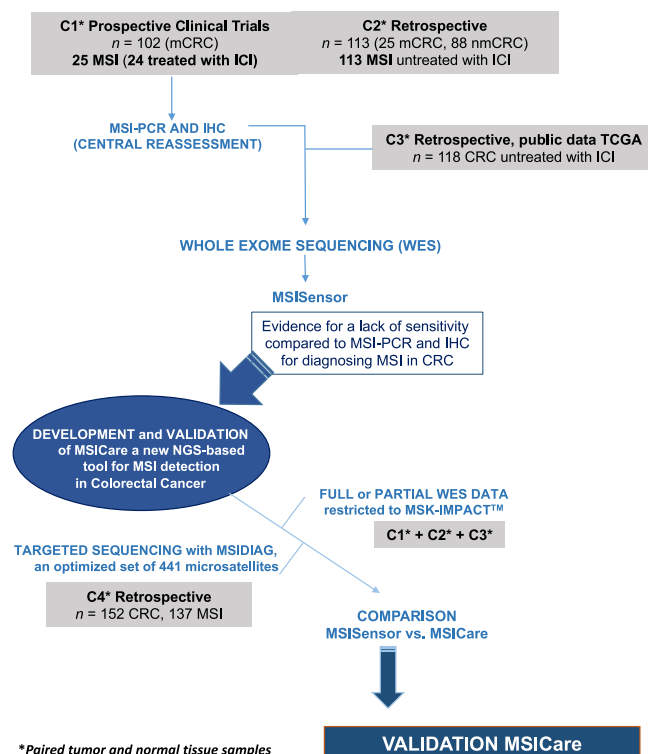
C1* Prospective Clinical Trials
$n$ = 102 (mCRC)
25 MSI (24 treated with ICI)

C2* Retrospective
$n$ = 113 (25 mCRC, 88 nmCRC)
113 MSI untreated with ICI

MSI-PCR AND IHC
(CENTRAL REASSESSMENT)

C3* Retrospective, public data TCGA
$n$ = 118 CRC untreated with ICI

WHOLE EXOME SEQUENCING (WES)

MSISensor

Evidence for a lack of sensitivity compared to MSI-PCR and IHC for diagnosing MSI in CRC

DEVELOPMENT and VALIDATION of MSICare a new NGS-based tool for MSI detection in Colorectal Cancer

FULL or PARTIAL WES DATA restricted to MSK-IMPACT™

C1* + C2* + C3*

TARGETED SEQUENCING with MSIDIAG, an optimized set of 441 microsatellites

C4* Retrospective
$n$ = 152 CRC, 137 MSI

COMPARISON
MSISensor vs. MSICare

*Paired tumor and normal tissue samples

VALIDATION MSICare